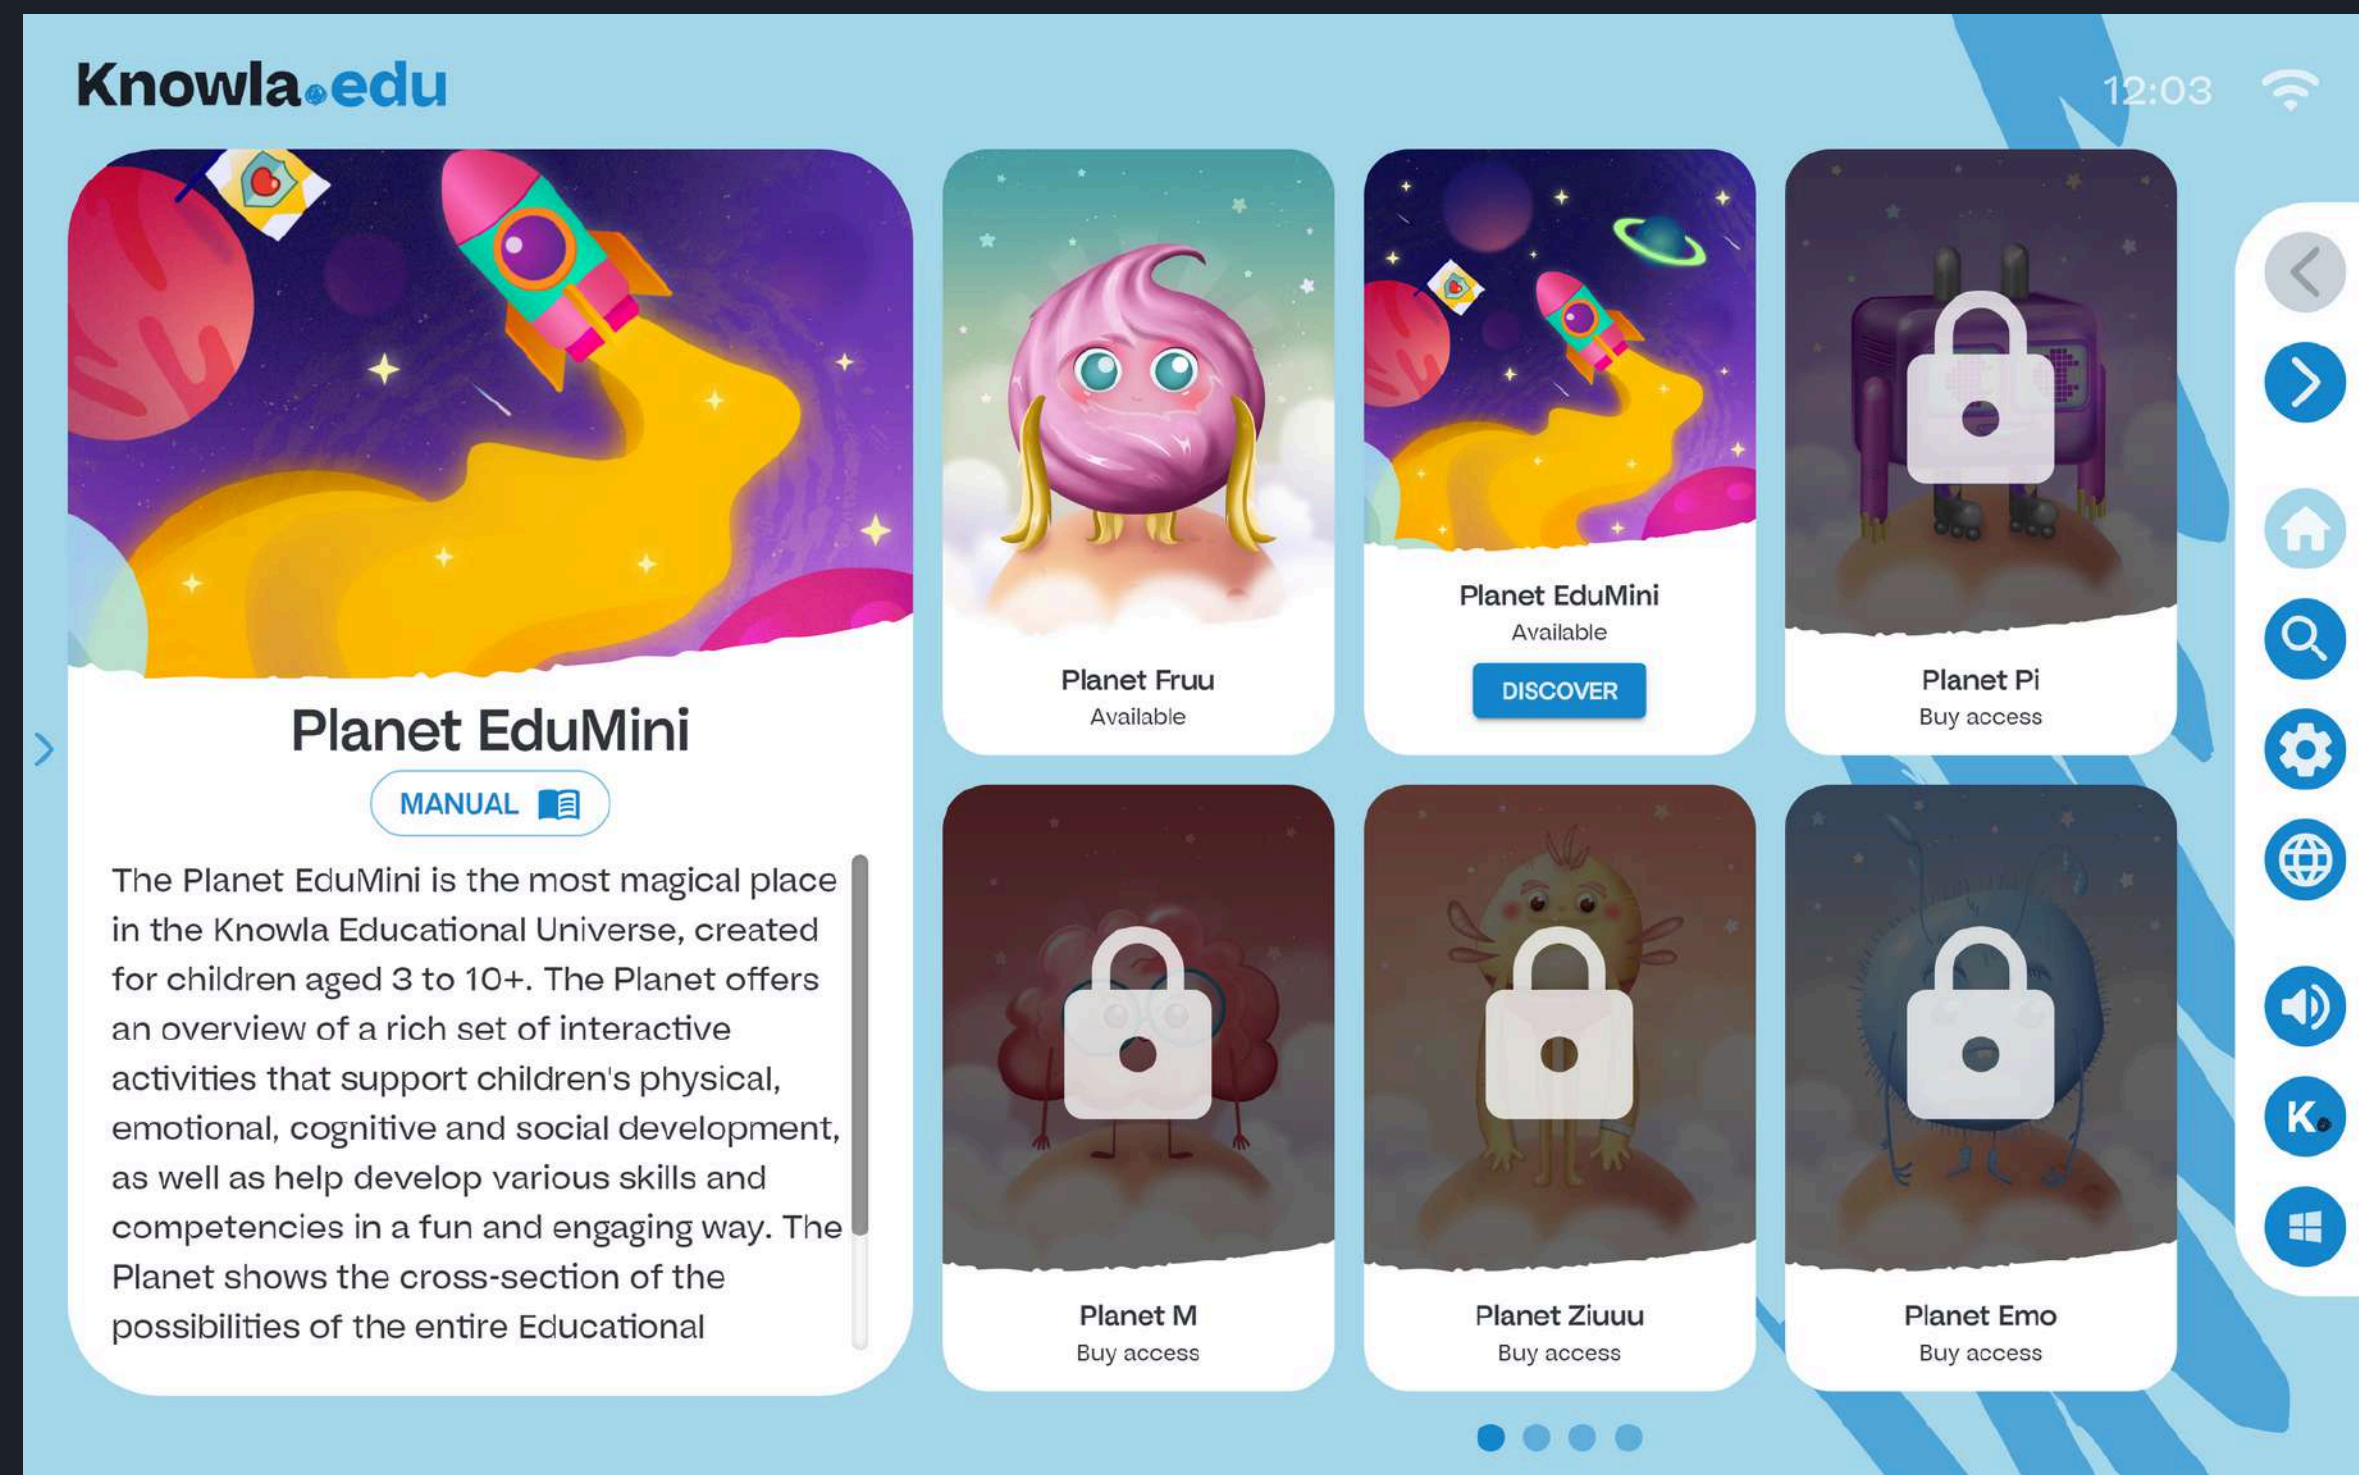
Knowla.edu

12:03

Planet EduMini

MANUAL

The Planet EduMini is the most magical place in the Knowla Educational Universe, created for children aged 3 to 10+. The Planet offers an overview of a rich set of interactive activities that support children's physical, emotional, cognitive and social development, as well as help develop various skills and competencies in a fun and engaging way. The Planet shows the cross-section of the possibilities of the entire Educational

Planet Fruu
Available

Planet EduMini
Available
DISCOVER

Planet Pi
Buy access

Planet M
Buy access

Planet Ziuuu
Buy access

Planet Emo
Buy access

K